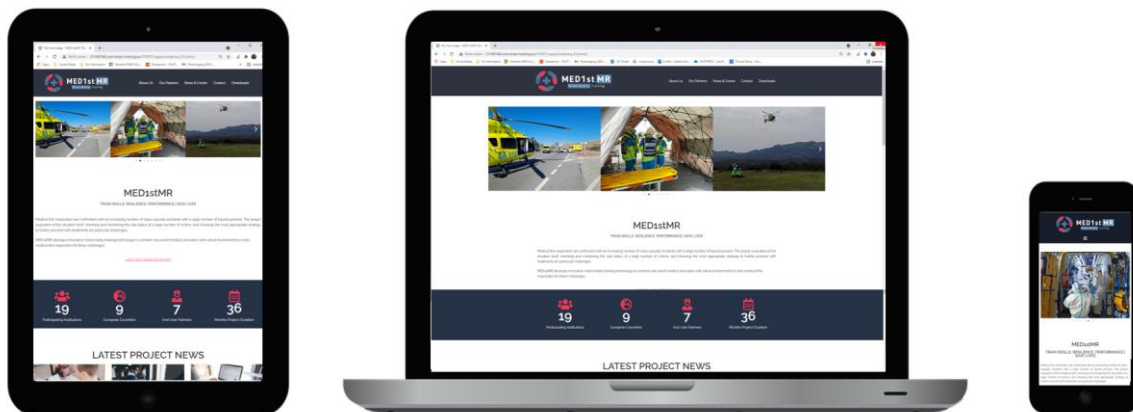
MED1st MR

About Us Our Partners News & Events Contact Downloads

MED1stMR

TRAIN SKILLS. RESILIENCE. PERFORMANCE | SAVE LIVES

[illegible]

Learn More About The Project

19
Participating Institutions

9
European Countries

7
End User Partners

36
Months Project Duration

LATEST PROJECT NEWS

MED1st MR

About Us Our Partners News & Events Contact Downloads

MED1stMR

TRAIN SKILLS. RESILIENCE. PERFORMANCE | SAVE LIVES

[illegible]

19
Participating Institutions

9
European Countries

7
End User Partners

36
Months Project Duration

LATEST PROJECT NEWS

MED1st MR

MED1stMR

TRAIN SKILLS. RESILIENCE. PERFORMANCE | SAVE LIVES

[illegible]